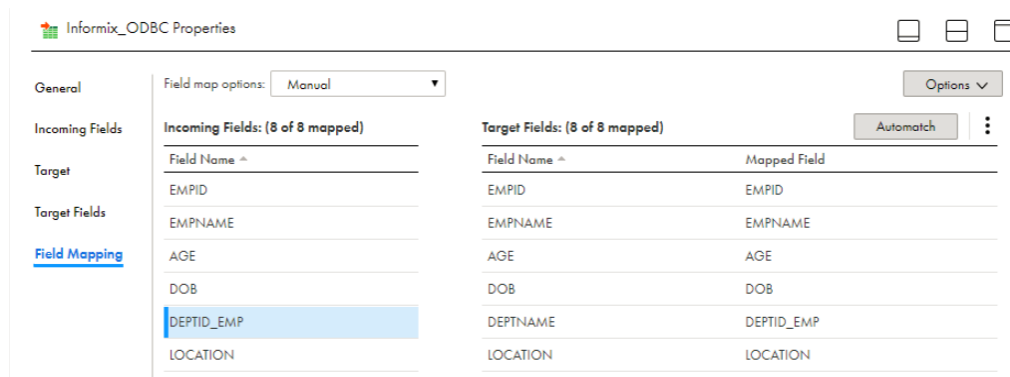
Informix_ODBC Properties

General

Incoming Fields

Target

Target Fields

Field Mapping

Field map options: Manual

Options

Incoming Fields: (8 of 8 mapped)

| Field Name |
|---|
| EMPID |
| EMPNAME |
| AGE |
| DOB |
| DEPTID_EMP |
| LOCATION |

Target Fields: (8 of 8 mapped)

Automatch

| Field Name | Mapped Field |
|---|---|
| EMPID | EMPID |
| EMPNAME | EMPNAME |
| AGE | AGE |
| DOB | DOB |
| DEPTNAME | DEPTID_EMP |
| LOCATION | LOCATION |